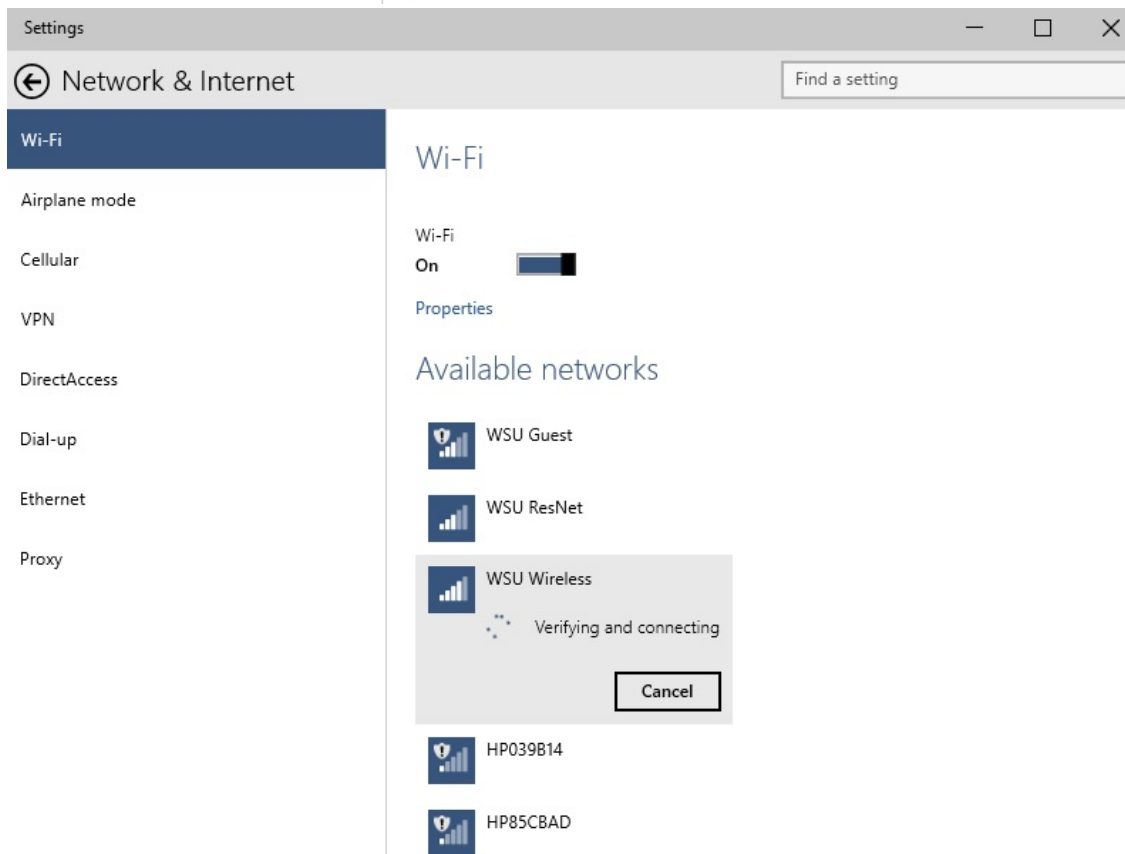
Settings

Network & Internet

Find a setting

Wi-Fi

Airplane mode

Cellular

VPN

DirectAccess

Dial-up

Ethernet

Proxy

Wi-Fi

Wi-Fi
On

Properties

Available networks

WSU Guest

WSU ResNet

WSU Wireless

Verifying and connecting

Cancel

HP039B14

HP85CBAD